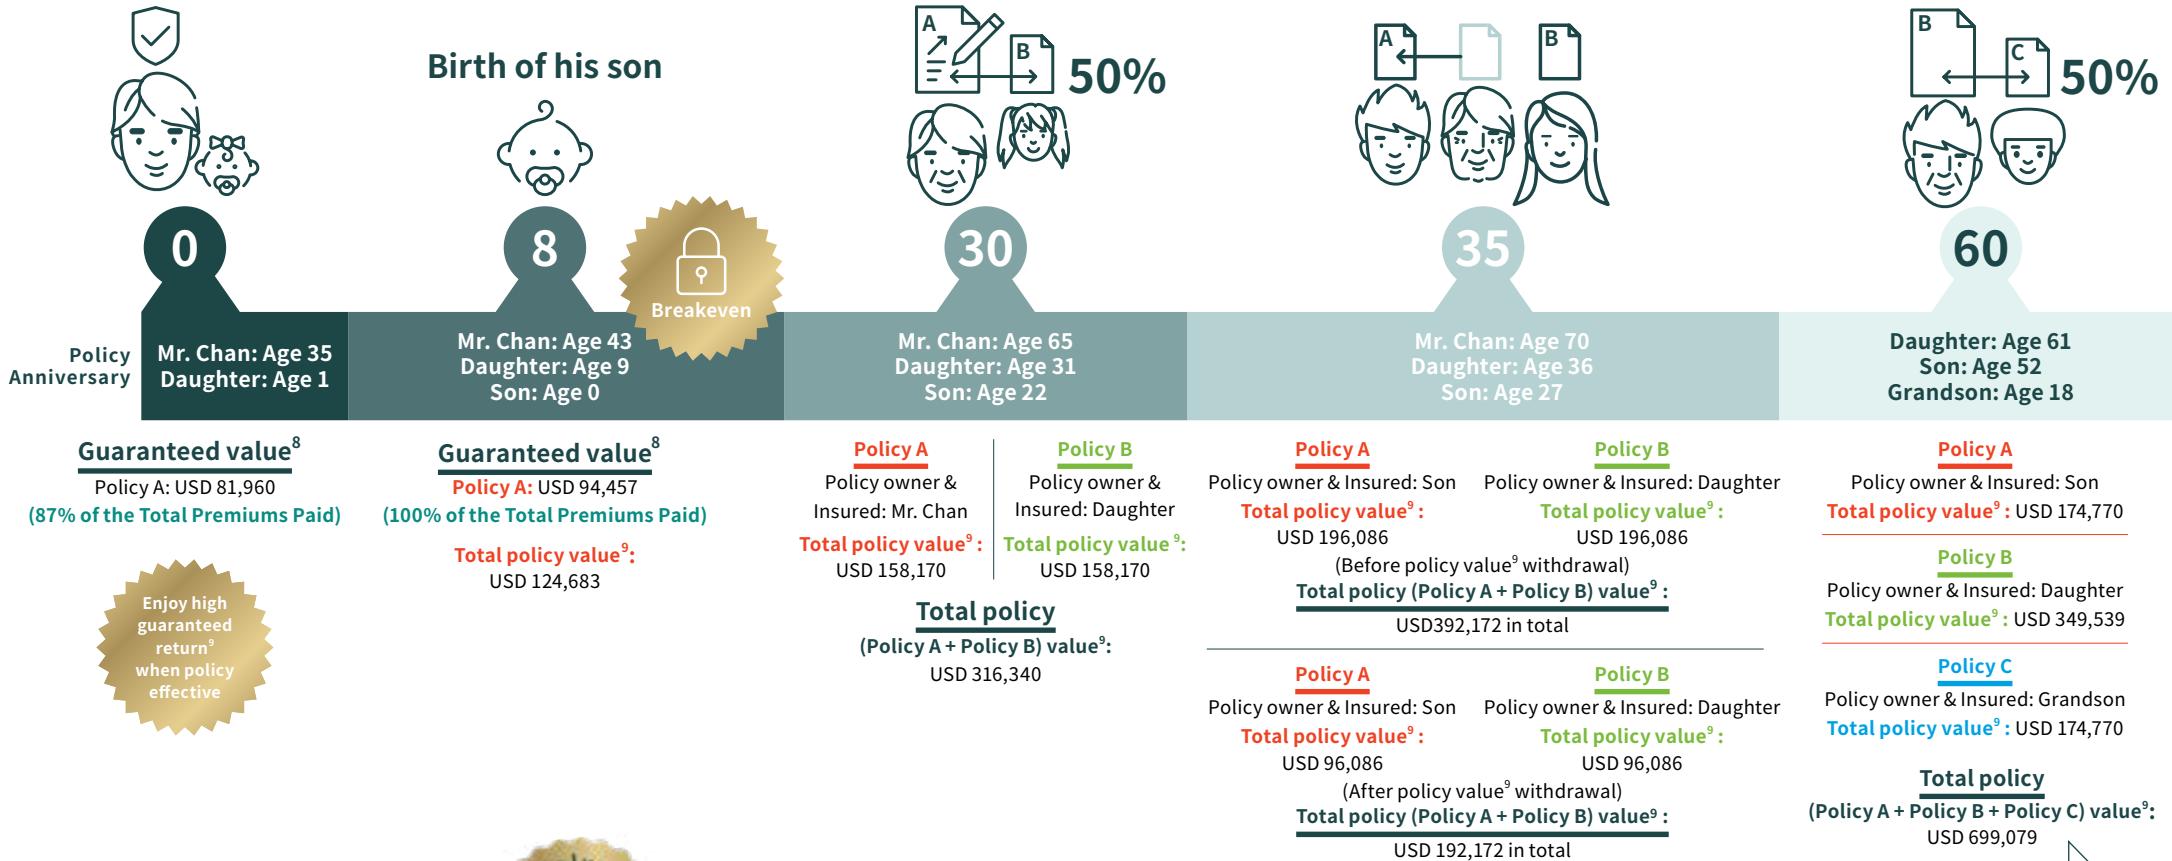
Birth of his son

50%

50%

Policy Anniversary

0
Mr. Chan: Age 35
Daughter: Age 1

8
Mr. Chan: Age 43
Daughter: Age 9
Son: Age 0

Breakeven

30
Mr. Chan: Age 65
Daughter: Age 31
Son: Age 22

35
Mr. Chan: Age 70
Daughter: Age 36
Son: Age 27

60
Daughter: Age 61
Son: Age 52
Grandson: Age 18

Guaranteed value$^8$
Policy A: USD 81,960
(87% of the Total Premiums Paid)

Enjoy high guaranteed return$^9$ when policy effective

Guaranteed value$^8$
Policy A: USD 94,457
(100% of the Total Premiums Paid)

Total policy value$^9$:
USD 124,683

Policy A
Policy owner & Insured: Mr. Chan
Total policy value$^9$:
USD 158,170

Policy B
Policy owner & Insured: Daughter
Total policy value$^9$:
USD 158,170

Total policy
(Policy A + Policy B) value$^9$:
USD 316,340

Policy A
Policy owner & Insured: Son
Total policy value$^9$:
USD 196,086

Policy B
Policy owner & Insured: Daughter
Total policy value$^9$:
USD 196,086

(Before policy value$^9$ withdrawal)
Total policy (Policy A + Policy B) value$^9$:
USD392,172 in total

Policy A
Policy owner & Insured: Son
Total policy value$^9$:
USD 96,086

Policy B
Policy owner & Insured: Daughter
Total policy value$^9$:
USD 96,086

(After policy value$^9$ withdrawal)
Total policy (Policy A + Policy B) value$^9$:
USD 192,172 in total

Policy A
Policy owner & Insured: Son
Total policy value$^9$: USD 174,770

Policy B
Policy owner & Insured: Daughter
Total policy value$^9$: USD 349,539

Policy C
Policy owner & Insured: Grandson
Total policy value$^9$: USD 174,770

Total policy
(Policy A + Policy B + Policy C) value$^9$:
USD 699,079